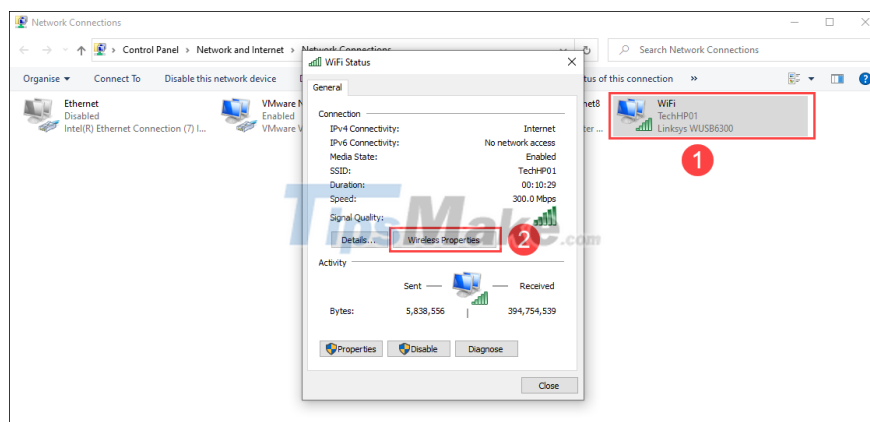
Network Connections

Control Panel > Network and Internet > Network Connections

Search Network Connections

Organise ▾ Connect To Disable this network device D tus of this connection »

Ethernet
Disabled
Intel(R) Ethernet Connection (7) I...

VMware N
Enabled
VMware V

et8
ter

WiFi
TechHP01
Linksys WUSB6300

1

WiFi Status

General

Connection

| | |
|---|---|
| IPv4 Connectivity: | Internet |
| IPv6 Connectivity: | No network access |
| Media State: | Enabled |
| SSID: | TechHP01 |
| Duration: | 00:10:29 |
| Speed: | 300.0 Mbps |

Signal Quality:

Details... Wireless Properties

2

TipsMake.com

Activity

Sent — Received

Bytes: 5,838,556 | 394,754,539

Properties Disable Diagnose

Close